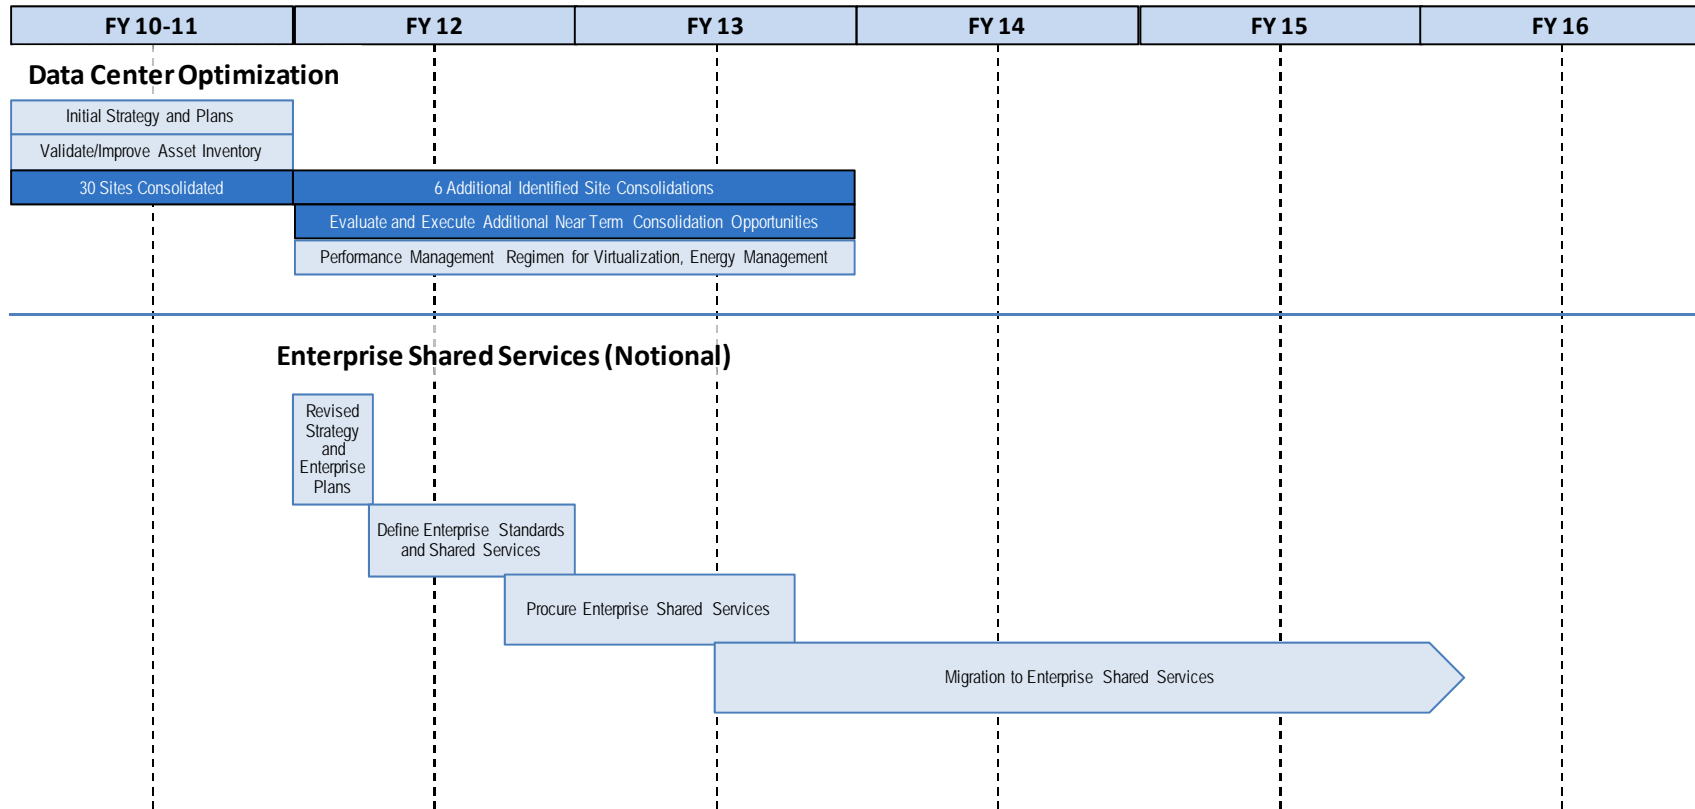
FY 10-11
FY 12
FY 13
FY 14
FY 15
FY 16

Data Center Optimization

Initial Strategy and Plans

Validate/Improve Asset Inventory

30 Sites Consolidated

6 Additional Identified Site Consolidations

Evaluate and Execute Additional Near Term Consolidation Opportunities

Performance Management Regimen for Virtualization, Energy Management

Enterprise Shared Services (Notional)

Revised Strategy and Enterprise Plans

Define Enterprise Standards and Shared Services

Procure Enterprise Shared Services

Migration to Enterprise Shared Services